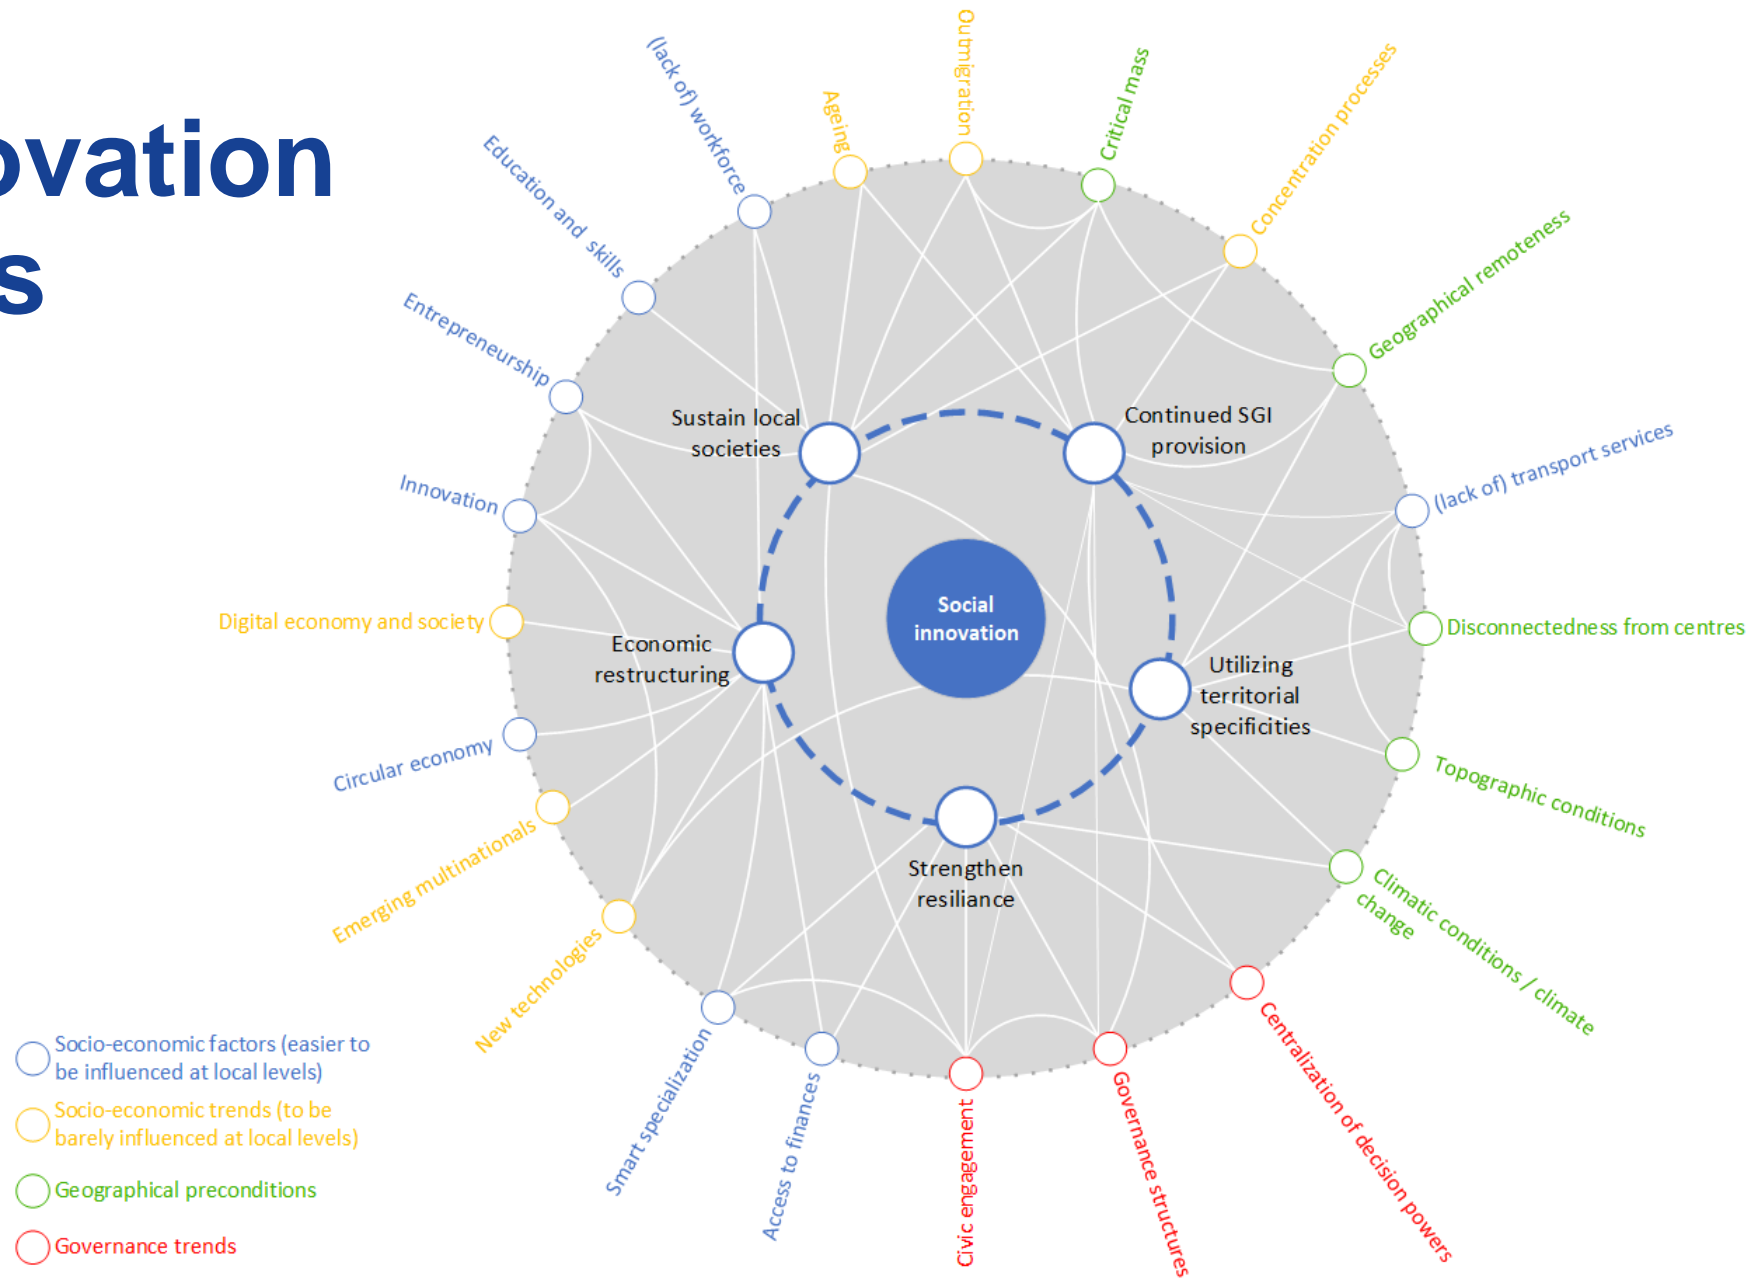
ovation
s

(lack of) workforce
Ageing
Outmigration
Critical mass
Concentration processes
Education and skills
Geographical remoteness
Entrepreneurship
Sustain local societies
Continued SGI provision
(lack of) transport services
Innovation
Social innovation
Digital economy and society
Economic restructuring
Disconnectedness from centres
Utilizing territorial specificities
Circular economy
Topographic conditions
Emerging multinationals
Strengthen resiliance
Climatic conditions / climate change
New technologies
Smart specialization
Access to finances
Civic engagement
Governance structures
Centralization of decision powers

Socio-economic factors (easier to be influenced at local levels)
Socio-economic trends (to be barely influenced at local levels)
Geographical preconditions
Governance trends